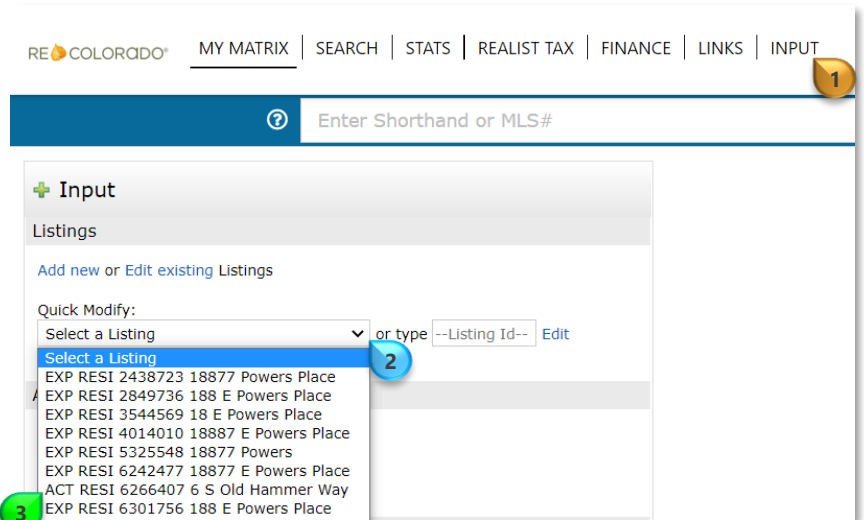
RE COLORADO®

MY MATRIX | SEARCH | STATS | REALIST TAX | FINANCE | LINKS | INPUT

1

Enter Shorthand or MLS#

Input

Listings

Add new or Edit existing Listings

Quick Modify:

Select a Listing

or type --Listing Id-- Edit

Select a Listing

2

EXP RESI 2438723 18877 Powers Place
EXP RESI 2849736 188 E Powers Place
EXP RESI 3544569 18 E Powers Place
EXP RESI 4014010 18887 E Powers Place
EXP RESI 5325548 18877 Powers
EXP RESI 6242477 18877 E Powers Place
ACT RESI 6266407 6 S Old Hammer Way
EXP RESI 6301756 188 E Powers Place

3